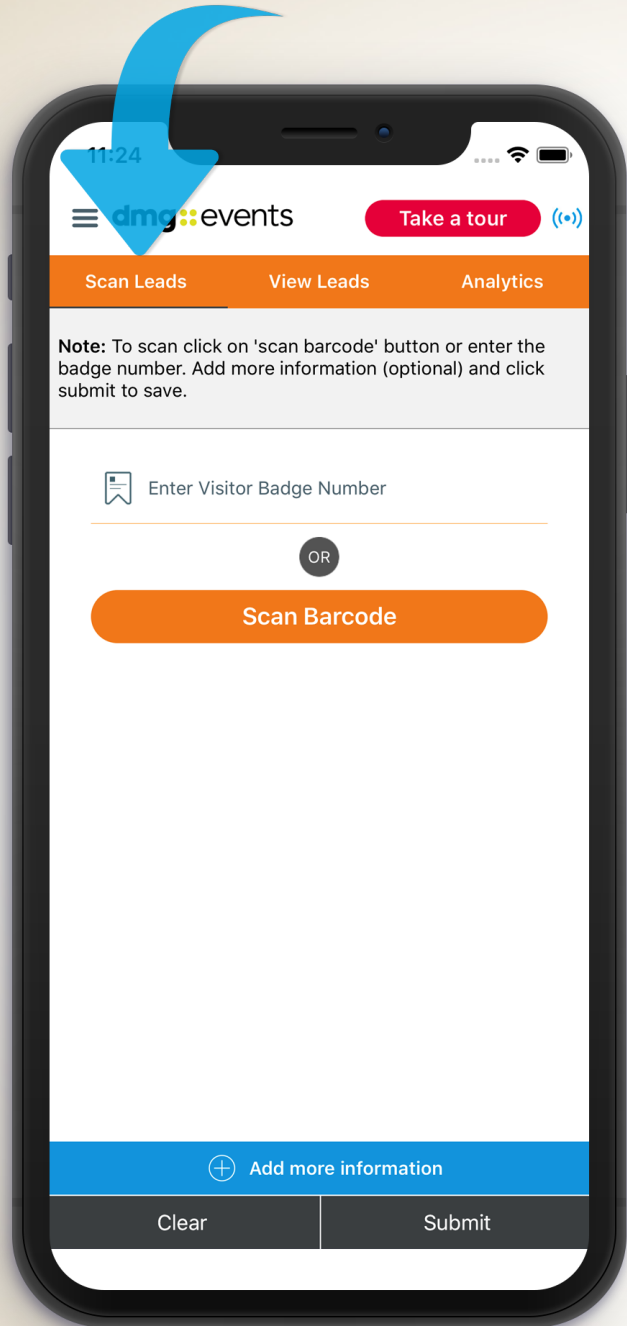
11:24

dmg::events

Take a tour

Scan Leads
View Leads
Analytics

**Note:** To scan click on 'scan barcode' button or enter the badge number. Add more information (optional) and click submit to save.

Enter Visitor Badge Number

OR

Scan Barcode

Add more information

Clear
Submit